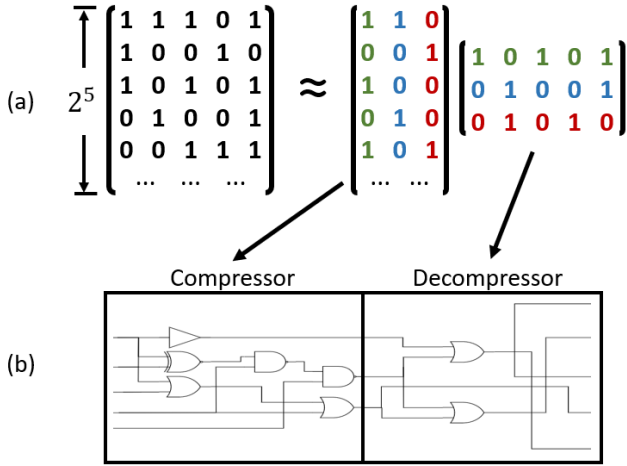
(a) $2^5$ $\begin{bmatrix} 1 & 1 & 1 & 0 & 1 \\ 1 & 0 & 0 & 1 & 0 \\ 1 & 0 & 1 & 0 & 1 \\ 0 & 1 & 0 & 0 & 1 \\ 0 & 0 & 1 & 1 & 1 \\ & \dots & \dots & \dots & \end{bmatrix} \approx \begin{bmatrix} 1 & 1 & 0 \\ 0 & 0 & 1 \\ 1 & 0 & 0 \\ 0 & 1 & 0 \\ 1 & 0 & 1 \\ \dots & \dots & \end{bmatrix} \begin{bmatrix} 1 & 0 & 1 & 0 & 1 \\ 0 & 1 & 0 & 0 & 1 \\ 0 & 1 & 0 & 1 & 0 \end{bmatrix}$

Compressor

Decompressor

(b)